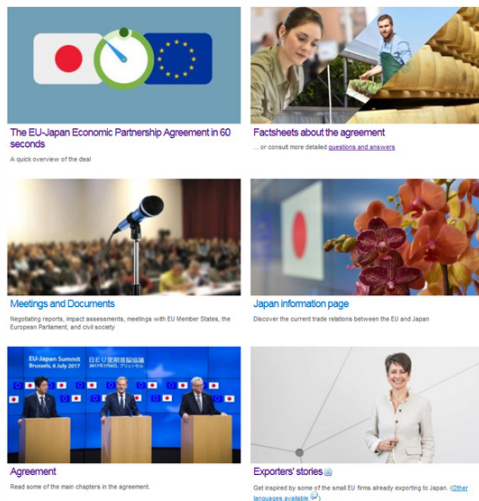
The EU-Japan Economic Partnership Agreement in 60 seconds

A quick overview of the deal

Factsheets about the agreement

... or consult more detailed questions and answers

Meetings and Documents

Negotiating reports, impact assessments, meetings with EU Member States, the European Parliament, and civil society

Japan information page

Discover the current trade relations between the EU and Japan

EU-Japan Summit
Brussels, 6 July 2017

日EU定期首脳協議
2017年7月6日、ブリュッセル

Agreement

Read some of the main chapters in the agreement.

Exporters' stories

Get inspired by some of the small EU firms already exporting to Japan. (Other languages available)